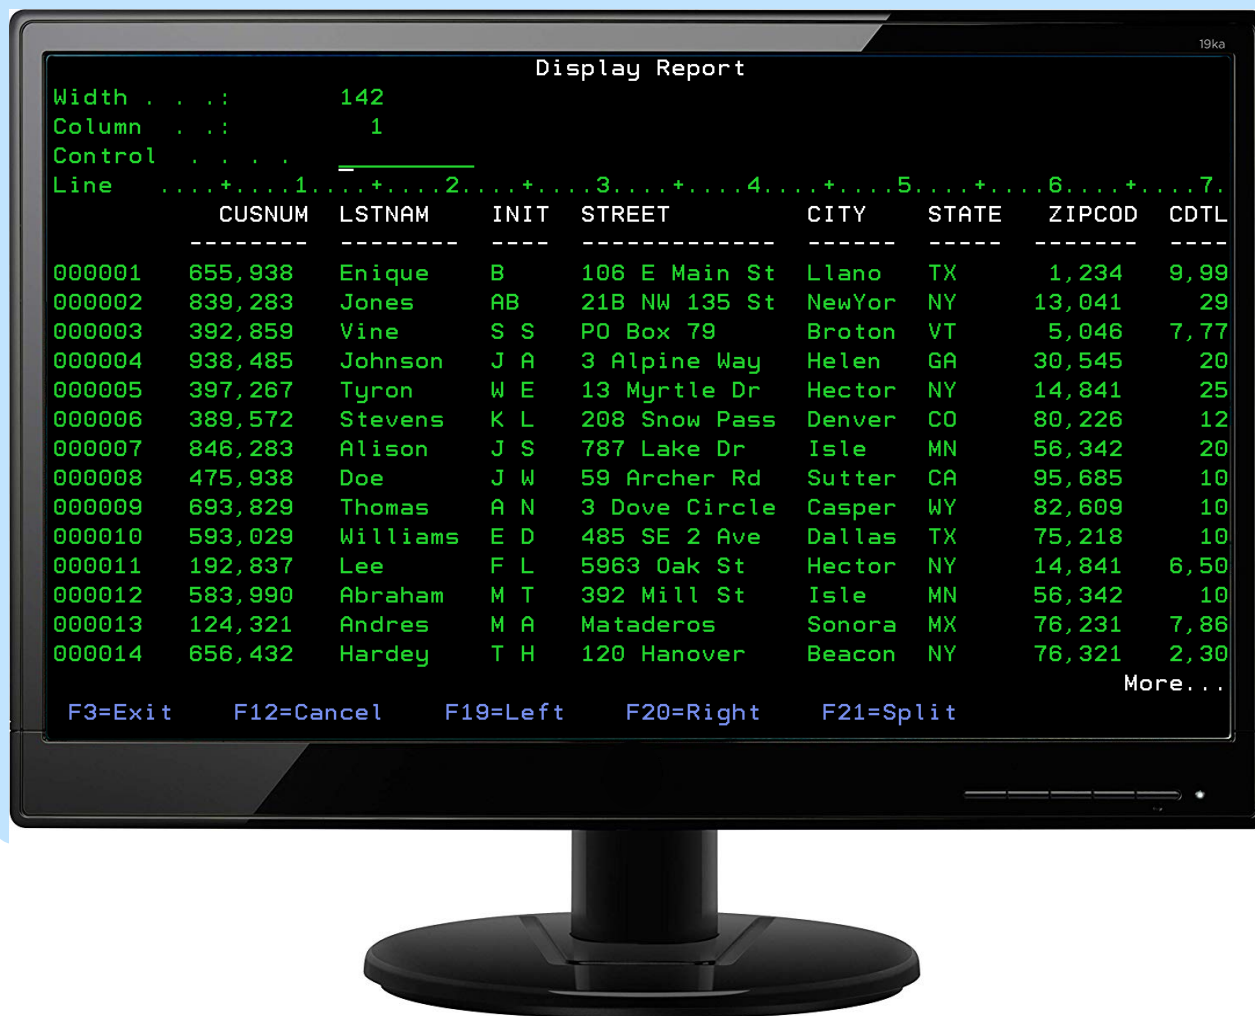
19ka

Display Report

Width . . . : 142
Column . . : 1
Control . . . . ________
Line ....+....1....+....2....+....3....+....4....+....5....+....6....+....7.

| | CUSNUM | LSTNAM | INIT | STREET | CITY | STATE | ZIPCOD | CDTL |
|---|---|---|---|---|---|---|---|---|
| | -------- | -------- | ---- | ------------- | ------ | ----- | ------- | ---- |
| 000001 | 655,938 | Enique | B | 106 E Main St | Llano | TX | 1,234 | 9,99 |
| 000002 | 839,283 | Jones | AB | 21B NW 135 St | NewYor | NY | 13,041 | 29 |
| 000003 | 392,859 | Vine | S S | PO Box 79 | Broton | VT | 5,046 | 7,77 |
| 000004 | 938,485 | Johnson | J A | 3 Alpine Way | Helen | GA | 30,545 | 20 |
| 000005 | 397,267 | Tyron | W E | 13 Myrtle Dr | Hector | NY | 14,841 | 25 |
| 000006 | 389,572 | Stevens | K L | 208 Snow Pass | Denver | CO | 80,226 | 12 |
| 000007 | 846,283 | Alison | J S | 787 Lake Dr | Isle | MN | 56,342 | 20 |
| 000008 | 475,938 | Doe | J W | 59 Archer Rd | Sutter | CA | 95,685 | 10 |
| 000009 | 693,829 | Thomas | A N | 3 Dove Circle | Casper | WY | 82,609 | 10 |
| 000010 | 593,029 | Williams | E D | 485 SE 2 Ave | Dallas | TX | 75,218 | 10 |
| 000011 | 192,837 | Lee | F L | 5963 Oak St | Hector | NY | 14,841 | 6,50 |
| 000012 | 583,990 | Abraham | M T | 392 Mill St | Isle | MN | 56,342 | 10 |
| 000013 | 124,321 | Andres | M A | Mataderos | Sonora | MX | 76,231 | 7,86 |
| 000014 | 656,432 | Hardey | T H | 120 Hanover | Beacon | NY | 76,321 | 2,30 |

More...

F3=Exit F12=Cancel F19=Left F20=Right F21=Split